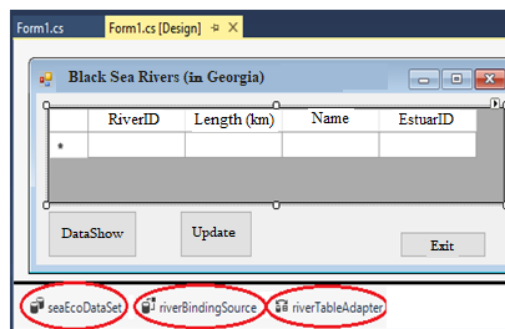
Form1.cs
Form1.cs [Design]

Black Sea Rivers (in Georgia)

| | RiverID | Length (km) | Name | EstuarID |
|---|---|---|---|---|
| * | | | | |

DataShow
Update
Exit

seaEcoDataSet
riverBindingSource
riverTableAdapter